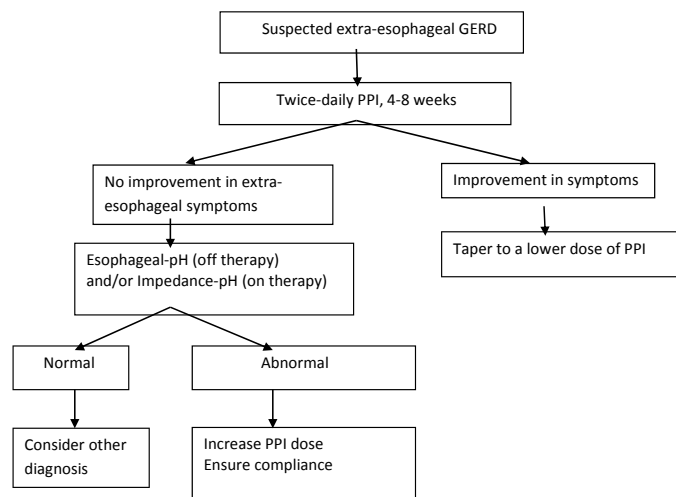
Suspected extra-esophageal GERD

Twice-daily PPI, 4-8 weeks

No improvement in extra-esophageal symptoms

Improvement in symptoms

Taper to a lower dose of PPI

Esophageal-pH (off therapy) and/or Impedance-pH (on therapy)

Normal

Abnormal

Consider other diagnosis

Increase PPI dose
Ensure compliance